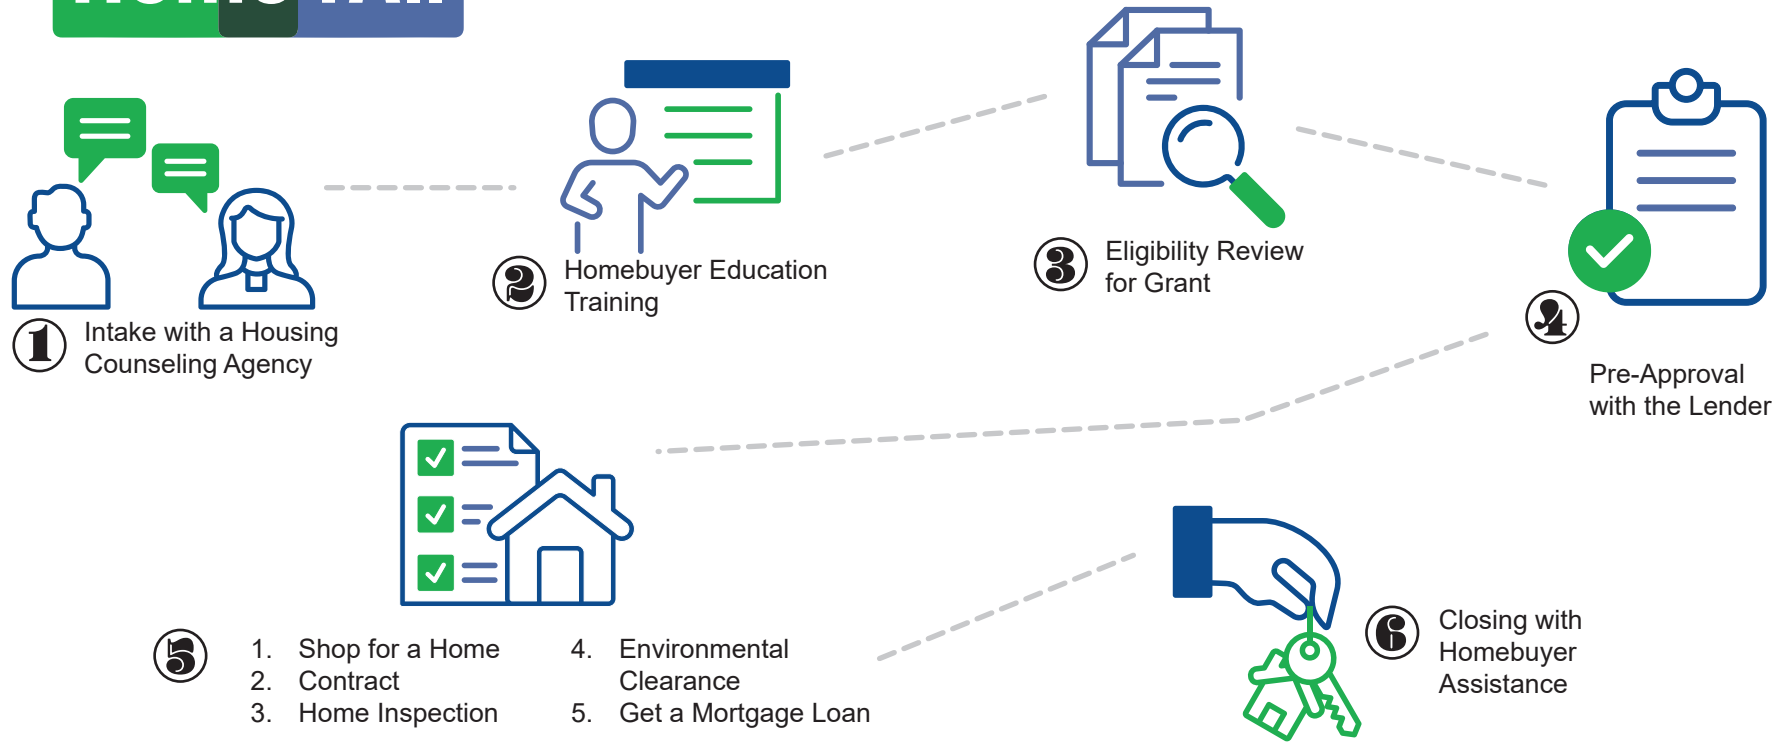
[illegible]

1 Intake with a Housing Counseling Agency

2 Homebuyer Education Training

3 Eligibility Review for Grant

4 Pre-Approval with the Lender

5
1. Shop for a Home
2. Contract
3. Home Inspection
4. Environmental Clearance
5. Get a Mortgage Loan

6 Closing with Homebuyer Assistance